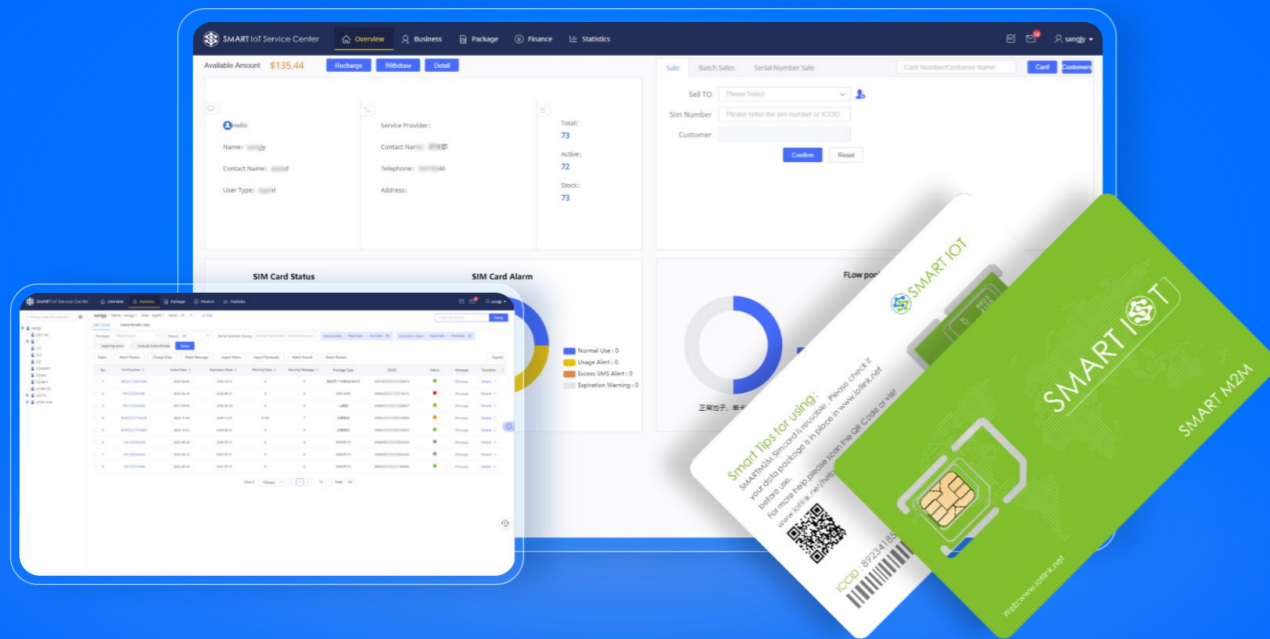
SMART IoT Service Center
Overview
Business
Package
Finance
Statistics
sangly

Available Amount $135.44
Recharge
Withdraw
Detail

Hello
Name: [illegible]
Contact Name: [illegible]
User Type: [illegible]

Service Provider:
Contact Name: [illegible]
Telephone: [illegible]
Address:

Total:
73
Active:
72
Stock:
73

Sale
Batch Sales
Serial Number Sale
Card Number/Customer Name
Card
Customer

Sell TO
Please Select
Sim Number
Please enter the sim number or ICCID
Customer
Confirm
Reset

SIM Card Status
SIM Card Alarm
Normal Use : 0
Usage Alert : 0
Excess SMS Alert : 0
Expiration Warning : 0

FLow po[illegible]

SMART IoT Service Center
Overview
Business
Package
Finance
Statistics

SMART IOT
Smart Tips for using:
SMARTM2M Simcard is reusable. Please check if your data package is in place in www.iotlink.net before use.
For more help please scan the QR Code or visit www.iotlink.net/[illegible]
ICCID: 89234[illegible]

SMART IOT
SMART M2M
Web:www.iotlink.net